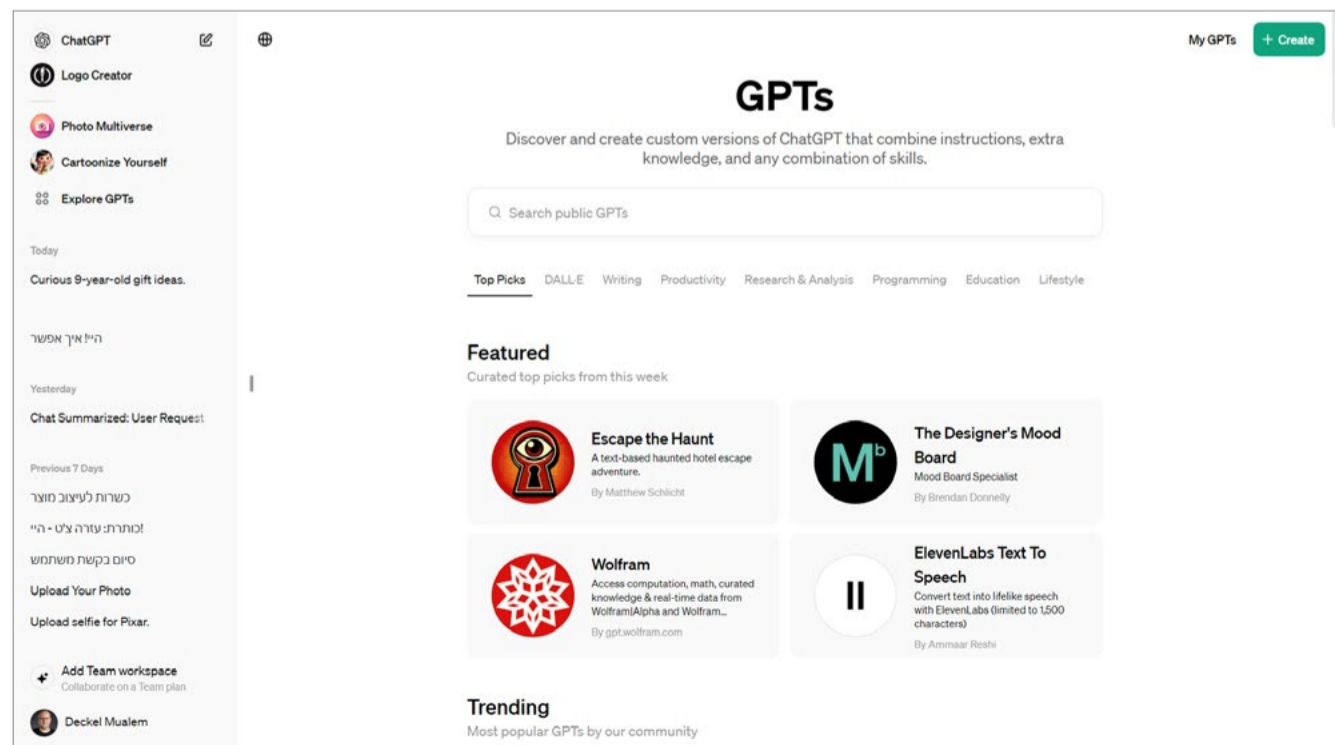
ChatGPT

Logo Creator

Photo Multiverse

Cartoonize Yourself

Explore GPTs

Today

Curious 9-year-old gift ideas.

היי! איך אפשר

Yesterday

Chat Summarized: User Request

Previous 7 Days

כשרות לעיצוב מוצר

כותרת: עזרה צ'ט - היי!

סיום בקשת משתמש

Upload Your Photo

Upload selfie for Pixar.

Add Team workspace
Collaborate on a Team plan

Deckel Mualem

My GPTs

+ Create

GPTs

Discover and create custom versions of ChatGPT that combine instructions, extra knowledge, and any combination of skills.

Search public GPTs

Top Picks DALL·E Writing Productivity Research & Analysis Programming Education Lifestyle

Featured

Curated top picks from this week

Escape the Haunt
A text-based haunted hotel escape adventure.
By Matthew Schlicht

The Designer's Mood Board
Mood Board Specialist
By Brendan Donnelly

Wolfram
Access computation, math, curated knowledge & real-time data from Wolfram|Alpha and Wolfram...
By gpt.wolfram.com

ElevenLabs Text To Speech
Convert text into lifelike speech with ElevenLabs (limited to 1,500 characters)
By Ammaar Reshi

Trending

Most popular GPTs by our community